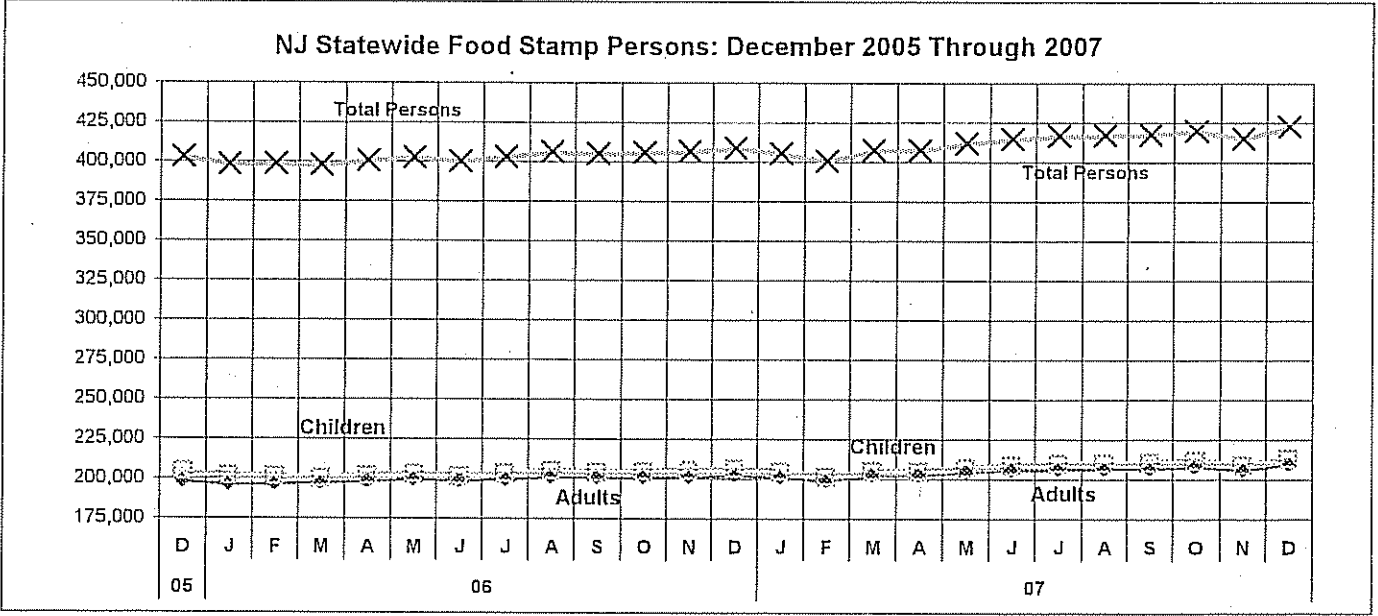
NJ Statewide Food Stamp Persons: December 2005 Through 2007

450,000
425,000
400,000
375,000
350,000
325,000
300,000
275,000
250,000
225,000
200,000
175,000

Total Persons
Total Persons
Children
Children
Adults
Adults

D J F M A M J J A S O N D J F M A M J J A S O N D
05 06 07